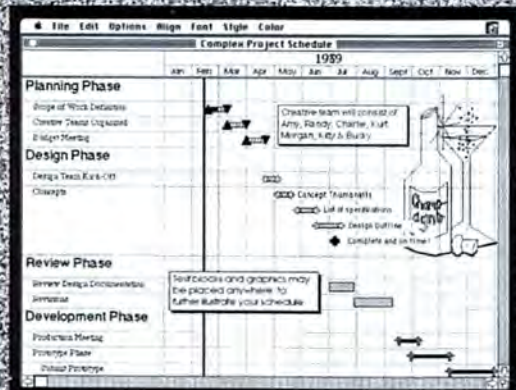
File Edit Options Align Font Style Color

Complex Project Schedule

1989

| Jan | Feb | Mar | Apr | May | Jun | Jul | Aug | Sept | Oct | Nov | Dec |
|---|---|---|---|---|---|---|---|---|---|---|---|

Planning Phase

Scope of Work Definition

Creative Teams Organized

Budget Meeting

Creative team will consist of Amy, Randy, Charlie, Kurt, Morgan, Kitty & Bucky

Design Phase

Design Team Kick-Off

Concepts

Concept Thumbnails

List of specifications

Design Outline

Complete and on time!

Champagne

Review Phase

Review Design Documentation

Revisions

Text blocks and graphics may be placed anywhere to further illustrate your schedule

Development Phase

Production Meeting

Prototype Phase

Submit Prototype